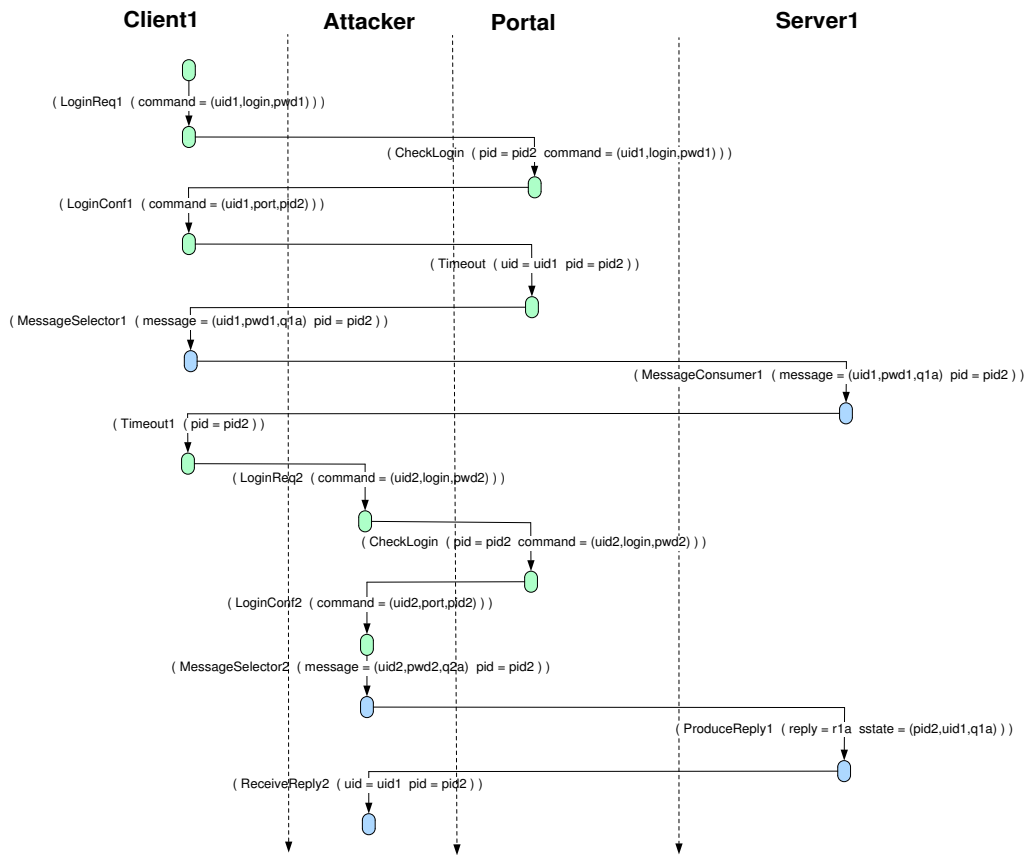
Client1

Attacker

Portal

Server1

( LoginReq1 ( command = (uid1,login,pwd1) ) )

( CheckLogin ( pid = pid2 command = (uid1,login,pwd1) ) )

( LoginConf1 ( command = (uid1,port,pid2) ) )

( Timeout ( uid = uid1 pid = pid2 ) )

( MessageSelector1 ( message = (uid1,pwd1,q1a) pid = pid2 ) )

( MessageConsumer1 ( message = (uid1,pwd1,q1a) pid = pid2 ) )

( Timeout1 ( pid = pid2 ) )

( LoginReq2 ( command = (uid2,login,pwd2) ) )

( CheckLogin ( pid = pid2 command = (uid2,login,pwd2) ) )

( LoginConf2 ( command = (uid2,port,pid2) ) )

( MessageSelector2 ( message = (uid2,pwd2,q2a) pid = pid2 ) )

( ProduceReply1 ( reply = r1a sstate = (pid2,uid1,q1a) ) )

( ReceiveReply2 ( uid = uid1 pid = pid2 ) )